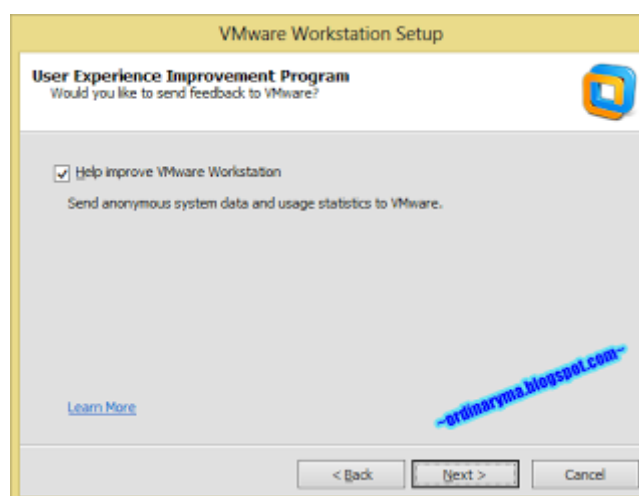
VMware Workstation Setup

User Experience Improvement Program
Would you like to send feedback to VMware?

Help improve VMware Workstation

Send anonymous system data and usage statistics to VMware.

Learn More

~ordinaryma.blogspot.com~

< Back

Next >

Cancel